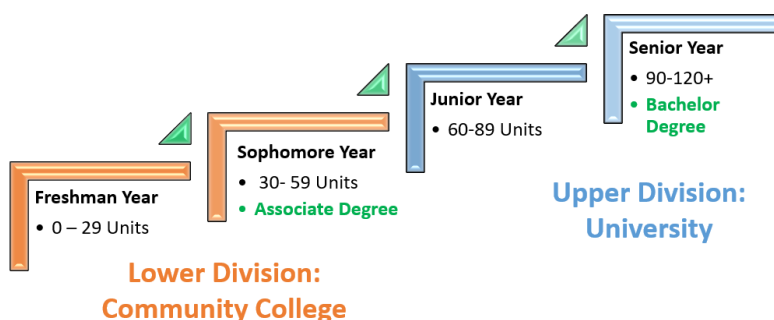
Freshman Year
• 0 – 29 Units

Sophomore Year
• 30- 59 Units
• Associate Degree

Junior Year
• 60-89 Units

Senior Year
• 90-120+
• Bachelor Degree

Lower Division: Community College

Upper Division: University